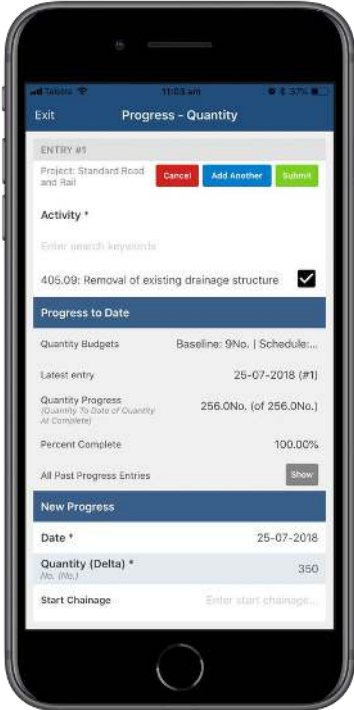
Telstra 11:03 am 37%

Exit
Progress - Quantity

ENTRY #1

Project: Standard Road and Rail

Cancel
Add Another
Submit

Activity *

Enter search keywords

405.09: Removal of existing drainage structure

Progress to Date

Quantity Budgets
Baseline: 9No. | Schedule:...

Latest entry
25-07-2018 (#1)

Quantity Progress
(Quantity To Date of Quantity At Complete)
256.0No. (of 256.0No.)

Percent Complete
100.00%

All Past Progress Entries
Show

New Progress

Date *
25-07-2018

Quantity (Delta) *
No. (No.)
350

Start Chainage
Enter start chainage...